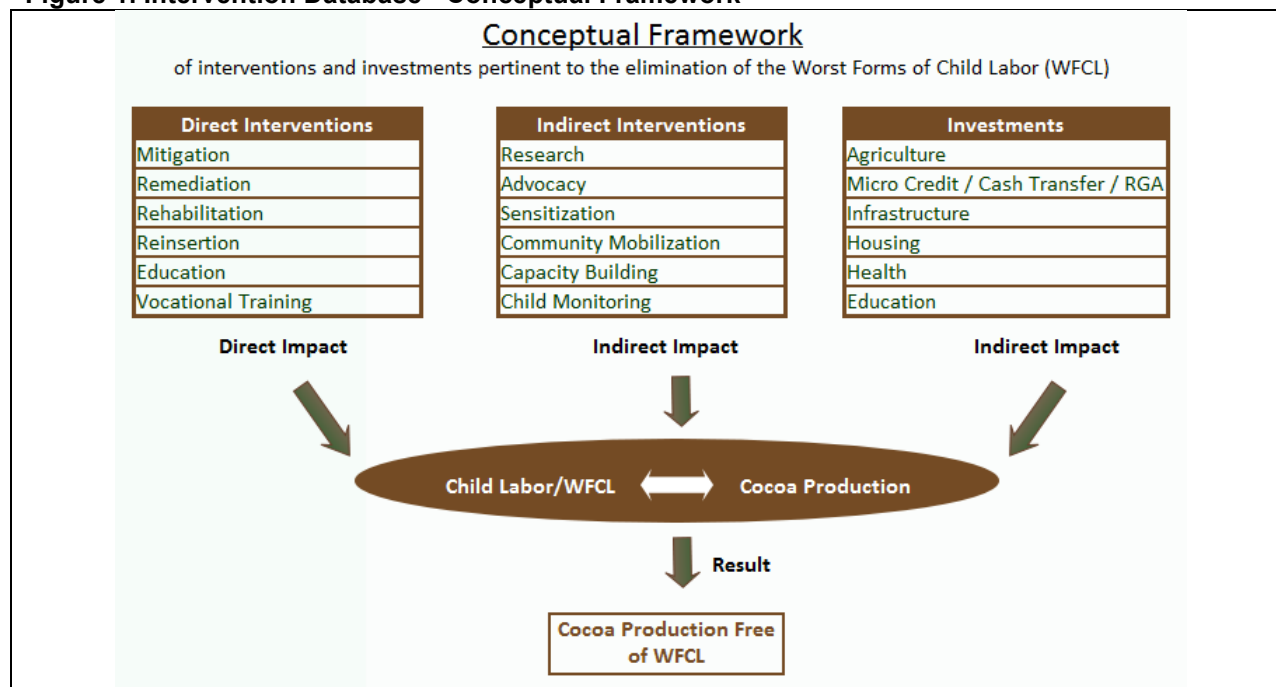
Figure 1: Intervention Database - Conceptual Framework

Conceptual Framework
of interventions and investments pertinent to the elimination of the Worst Forms of Child Labor (WFCL)

| Direct Interventions |
|---|
| Mitigation |
| Remediation |
| Rehabilitation |
| Reinsertion |
| Education |
| Vocational Training |

| Indirect Interventions |
|---|
| Research |
| Advocacy |
| Sensitization |
| Community Mobilization |
| Capacity Building |
| Child Monitoring |

| Investments |
|---|
| Agriculture |
| Micro Credit / Cash Transfer / RGA |
| Infrastructure |
| Housing |
| Health |
| Education |

Direct Impact

Indirect Impact

Indirect Impact

Child Labor/WFCL

Cocoa Production

Result

Cocoa Production Free of WFCL